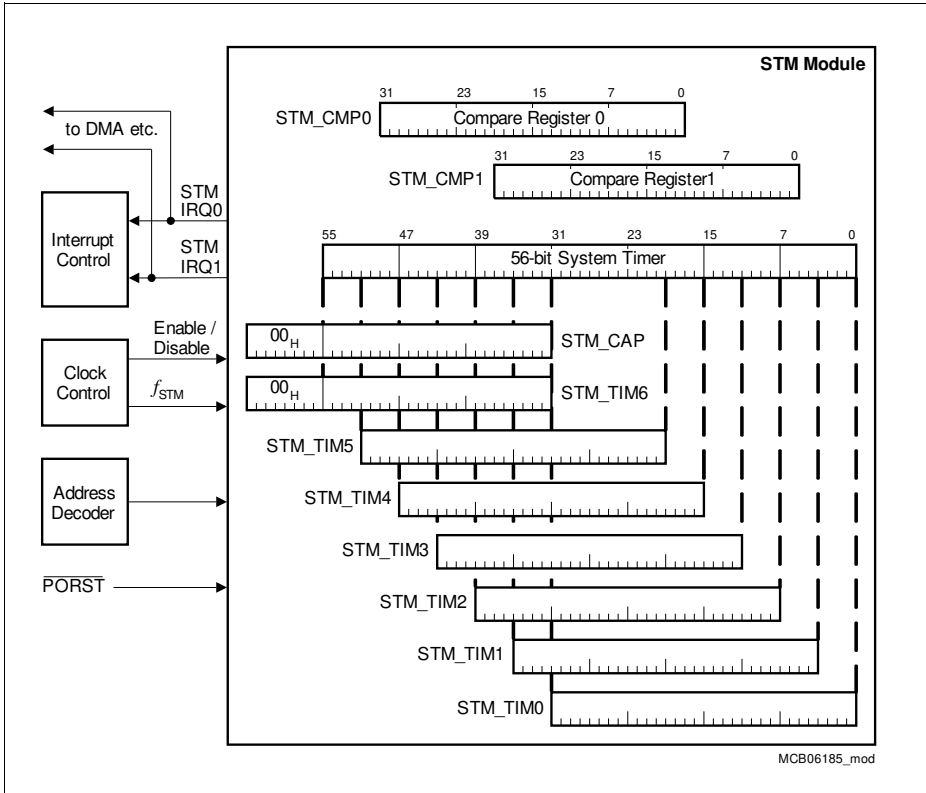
STM Module

to DMA etc.

Interrupt Control

STM IRQ0

STM IRQ1

Clock Control

Enable / Disable

$f_{STM}$

Address Decoder

$\overline{PORST}$

31 23 15 7 0
STM_CMP0 Compare Register 0

31 23 15 7 0
STM_CMP1 Compare Register1

55 47 39 31 23 15 7 0
56-bit System Timer

$00_H$ STM_CAP

$00_H$ STM_TIM6

STM_TIM5

STM_TIM4

STM_TIM3

STM_TIM2

STM_TIM1

STM_TIM0

MCB06185_mod